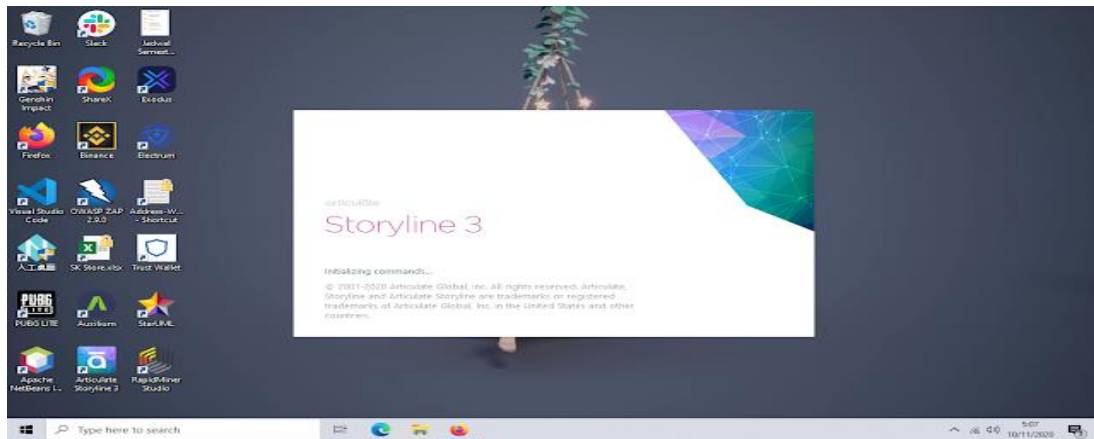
Recycle Bin
Slack
Jadwal Semest...
Genshin Impact
ShareX
Exodus
Firefox
Binance
Electrum
Visual Studio Code
OWASP ZAP 2.9.0
Address-W... - Shortcut
人工直播
SK Store.xlsx
Trust Wallet
PUBG LITE
Auzikorn
StarUML
Apache NetBeans I...
Articulate Storyline 3
RapidMiner Studio

articulate
Storyline 3

Initializing commands...

© 2001-2020 Articulate Global, Inc. All rights reserved. Articulate, Storyline and Articulate Storyline are trademarks or registered trademarks of Articulate Global, Inc. in the United States and other countries.

Type here to search
5:07
10/11/2020